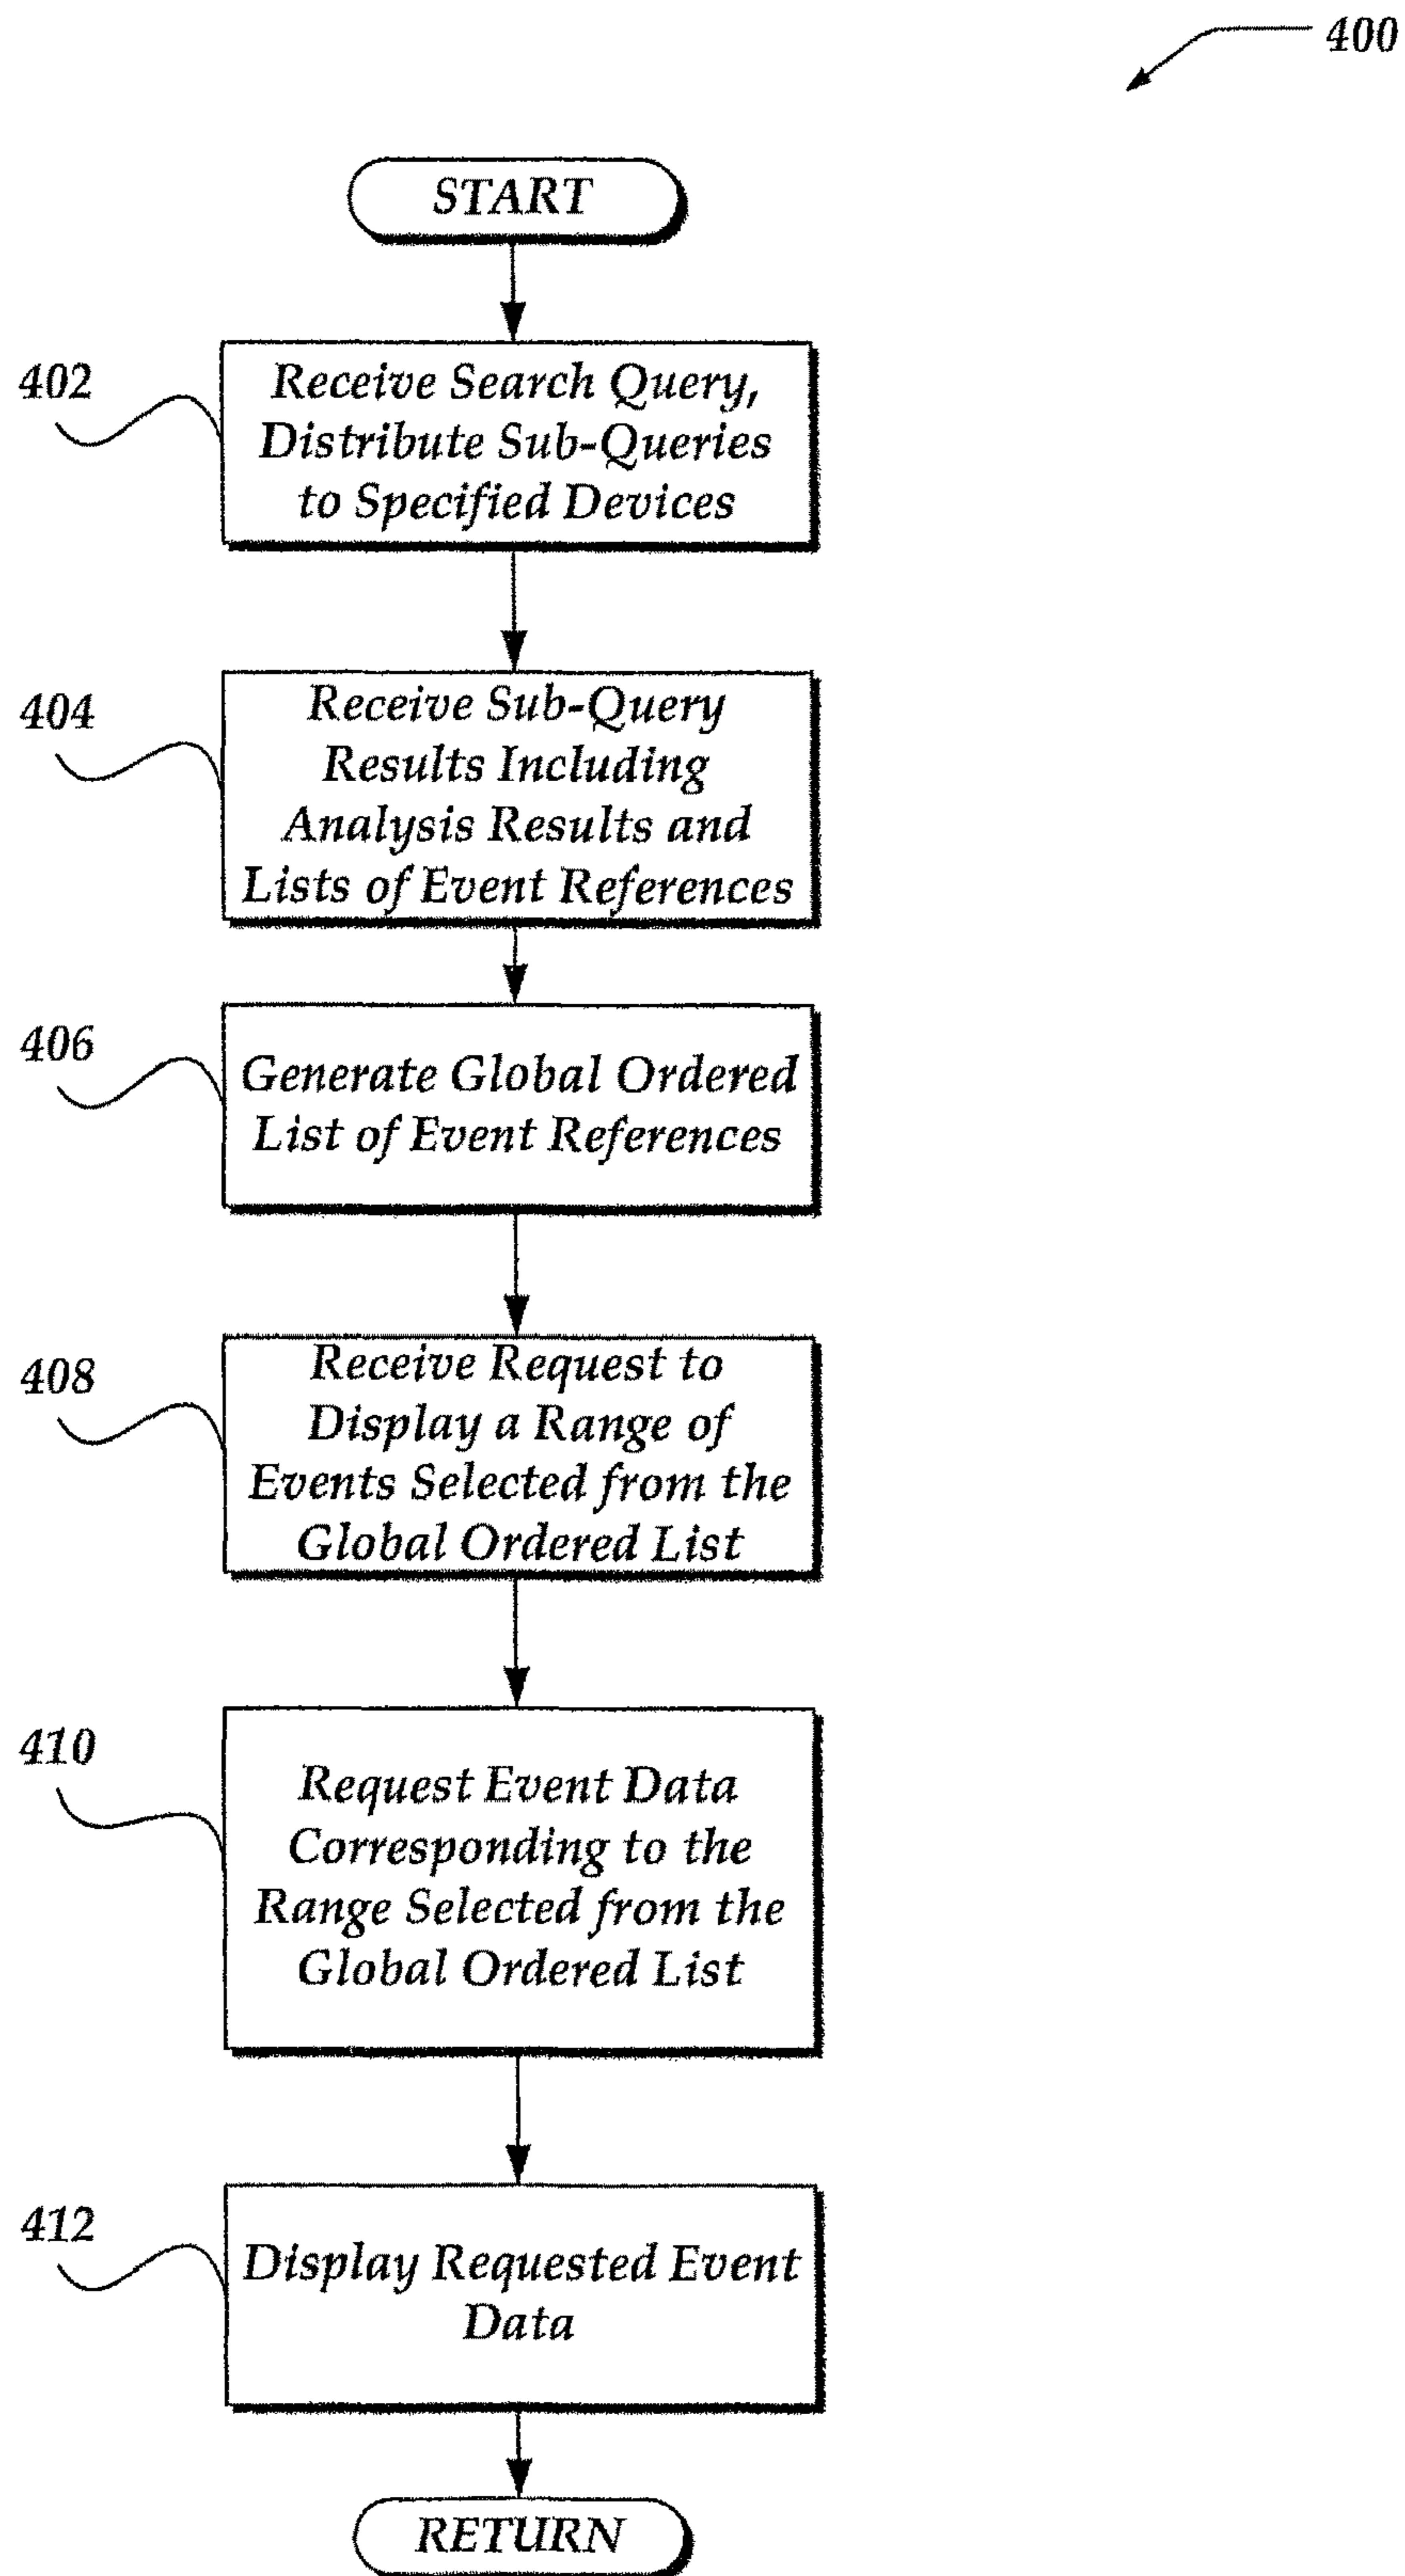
400

START

402
Receive Search Query, Distribute Sub-Queries to Specified Devices

404
Receive Sub-Query Results Including Analysis Results and Lists of Event References

406
Generate Global Ordered List of Event References

408
Receive Request to Display a Range of Events Selected from the Global Ordered List

410
Request Event Data Corresponding to the Range Selected from the Global Ordered List

412
Display Requested Event Data

RETURN